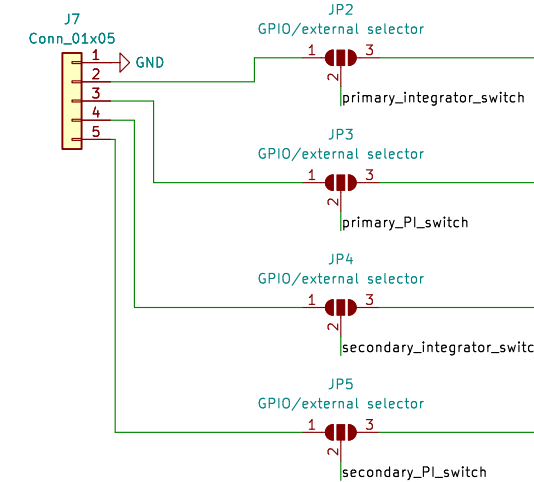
J7
Conn_01x05
1
GND
2
3
4
5

JP2
GPIO/external selector
1
3
2
primary_integrator_switch

JP3
GPIO/external selector
1
3
2
primary_PI_switch

JP4
GPIO/external selector
1
3
2
secondary_integrator_switc

JP5
GPIO/external selector
1
3
2
secondary_PI_switch